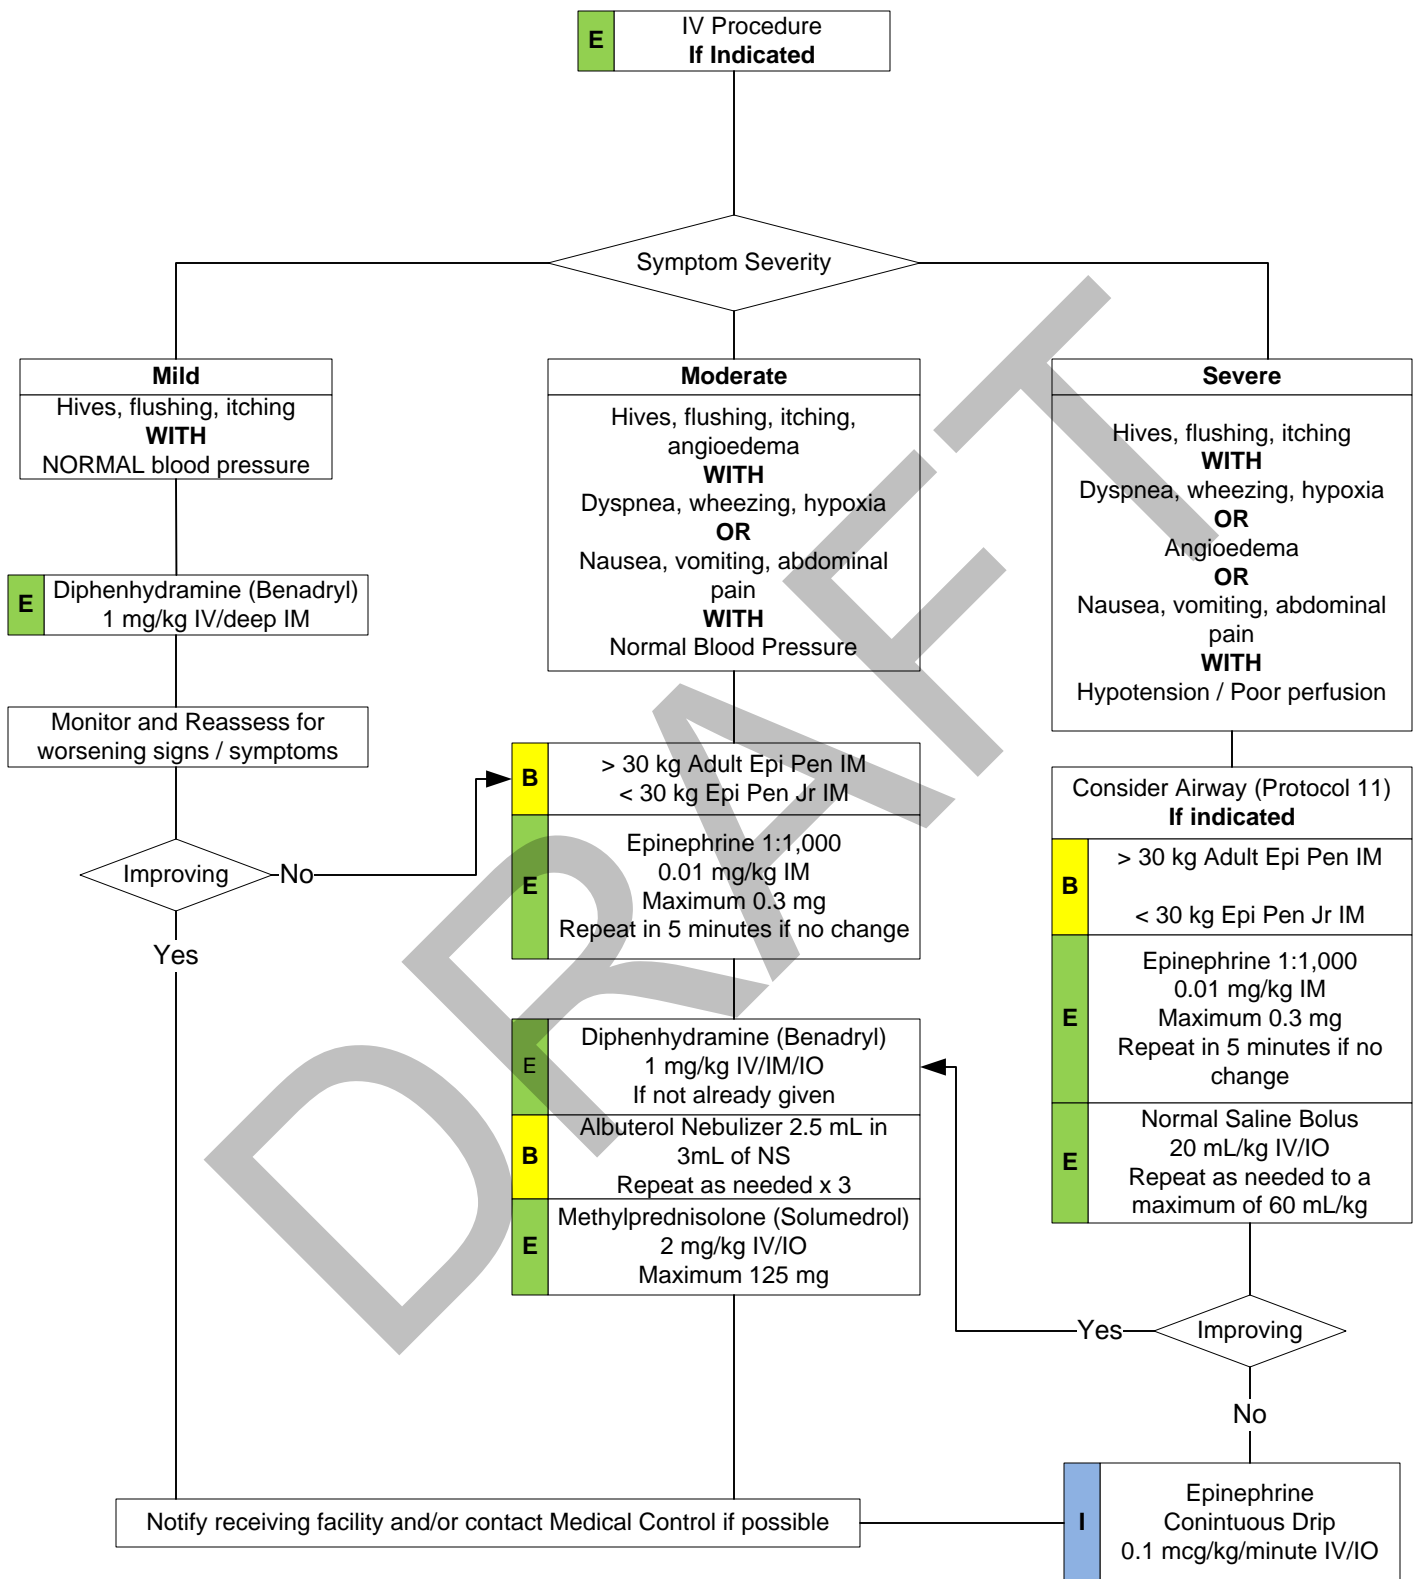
E IV Procedure
**If Indicated**

Symptom Severity

**Mild**
Hives, flushing, itching
**WITH**
NORMAL blood pressure

E Diphenhydramine (Benadryl)
1 mg/kg IV/deep IM

Monitor and Reassess for worsening signs / symptoms

Improving
No
Yes

**Moderate**
Hives, flushing, itching, angioedema
**WITH**
Dyspnea, wheezing, hypoxia
**OR**
Nausea, vomiting, abdominal pain
**WITH**
Normal Blood Pressure

B > 30 kg Adult Epi Pen IM
< 30 kg Epi Pen Jr IM

E Epinephrine 1:1,000
0.01 mg/kg IM
Maximum 0.3 mg
Repeat in 5 minutes if no change

E Diphenhydramine (Benadryl)
1 mg/kg IV/IM/IO
If not already given

B Albuterol Nebulizer 2.5 mL in 3mL of NS
Repeat as needed x 3

E Methylprednisolone (Solumedrol)
2 mg/kg IV/IO
Maximum 125 mg

**Severe**
Hives, flushing, itching
**WITH**
Dyspnea, wheezing, hypoxia
**OR**
Angioedema
**OR**
Nausea, vomiting, abdominal pain
**WITH**
Hypotension / Poor perfusion

Consider Airway (Protocol 11)
**If indicated**

B > 30 kg Adult Epi Pen IM

< 30 kg Epi Pen Jr IM

E Epinephrine 1:1,000
0.01 mg/kg IM
Maximum 0.3 mg
Repeat in 5 minutes if no change

E Normal Saline Bolus
20 mL/kg IV/IO
Repeat as needed to a maximum of 60 mL/kg

Yes
Improving
No

I Epinephrine
Conintuous Drip
0.1 mcg/kg/minute IV/IO

Notify receiving facility and/or contact Medical Control if possible

DRAFT